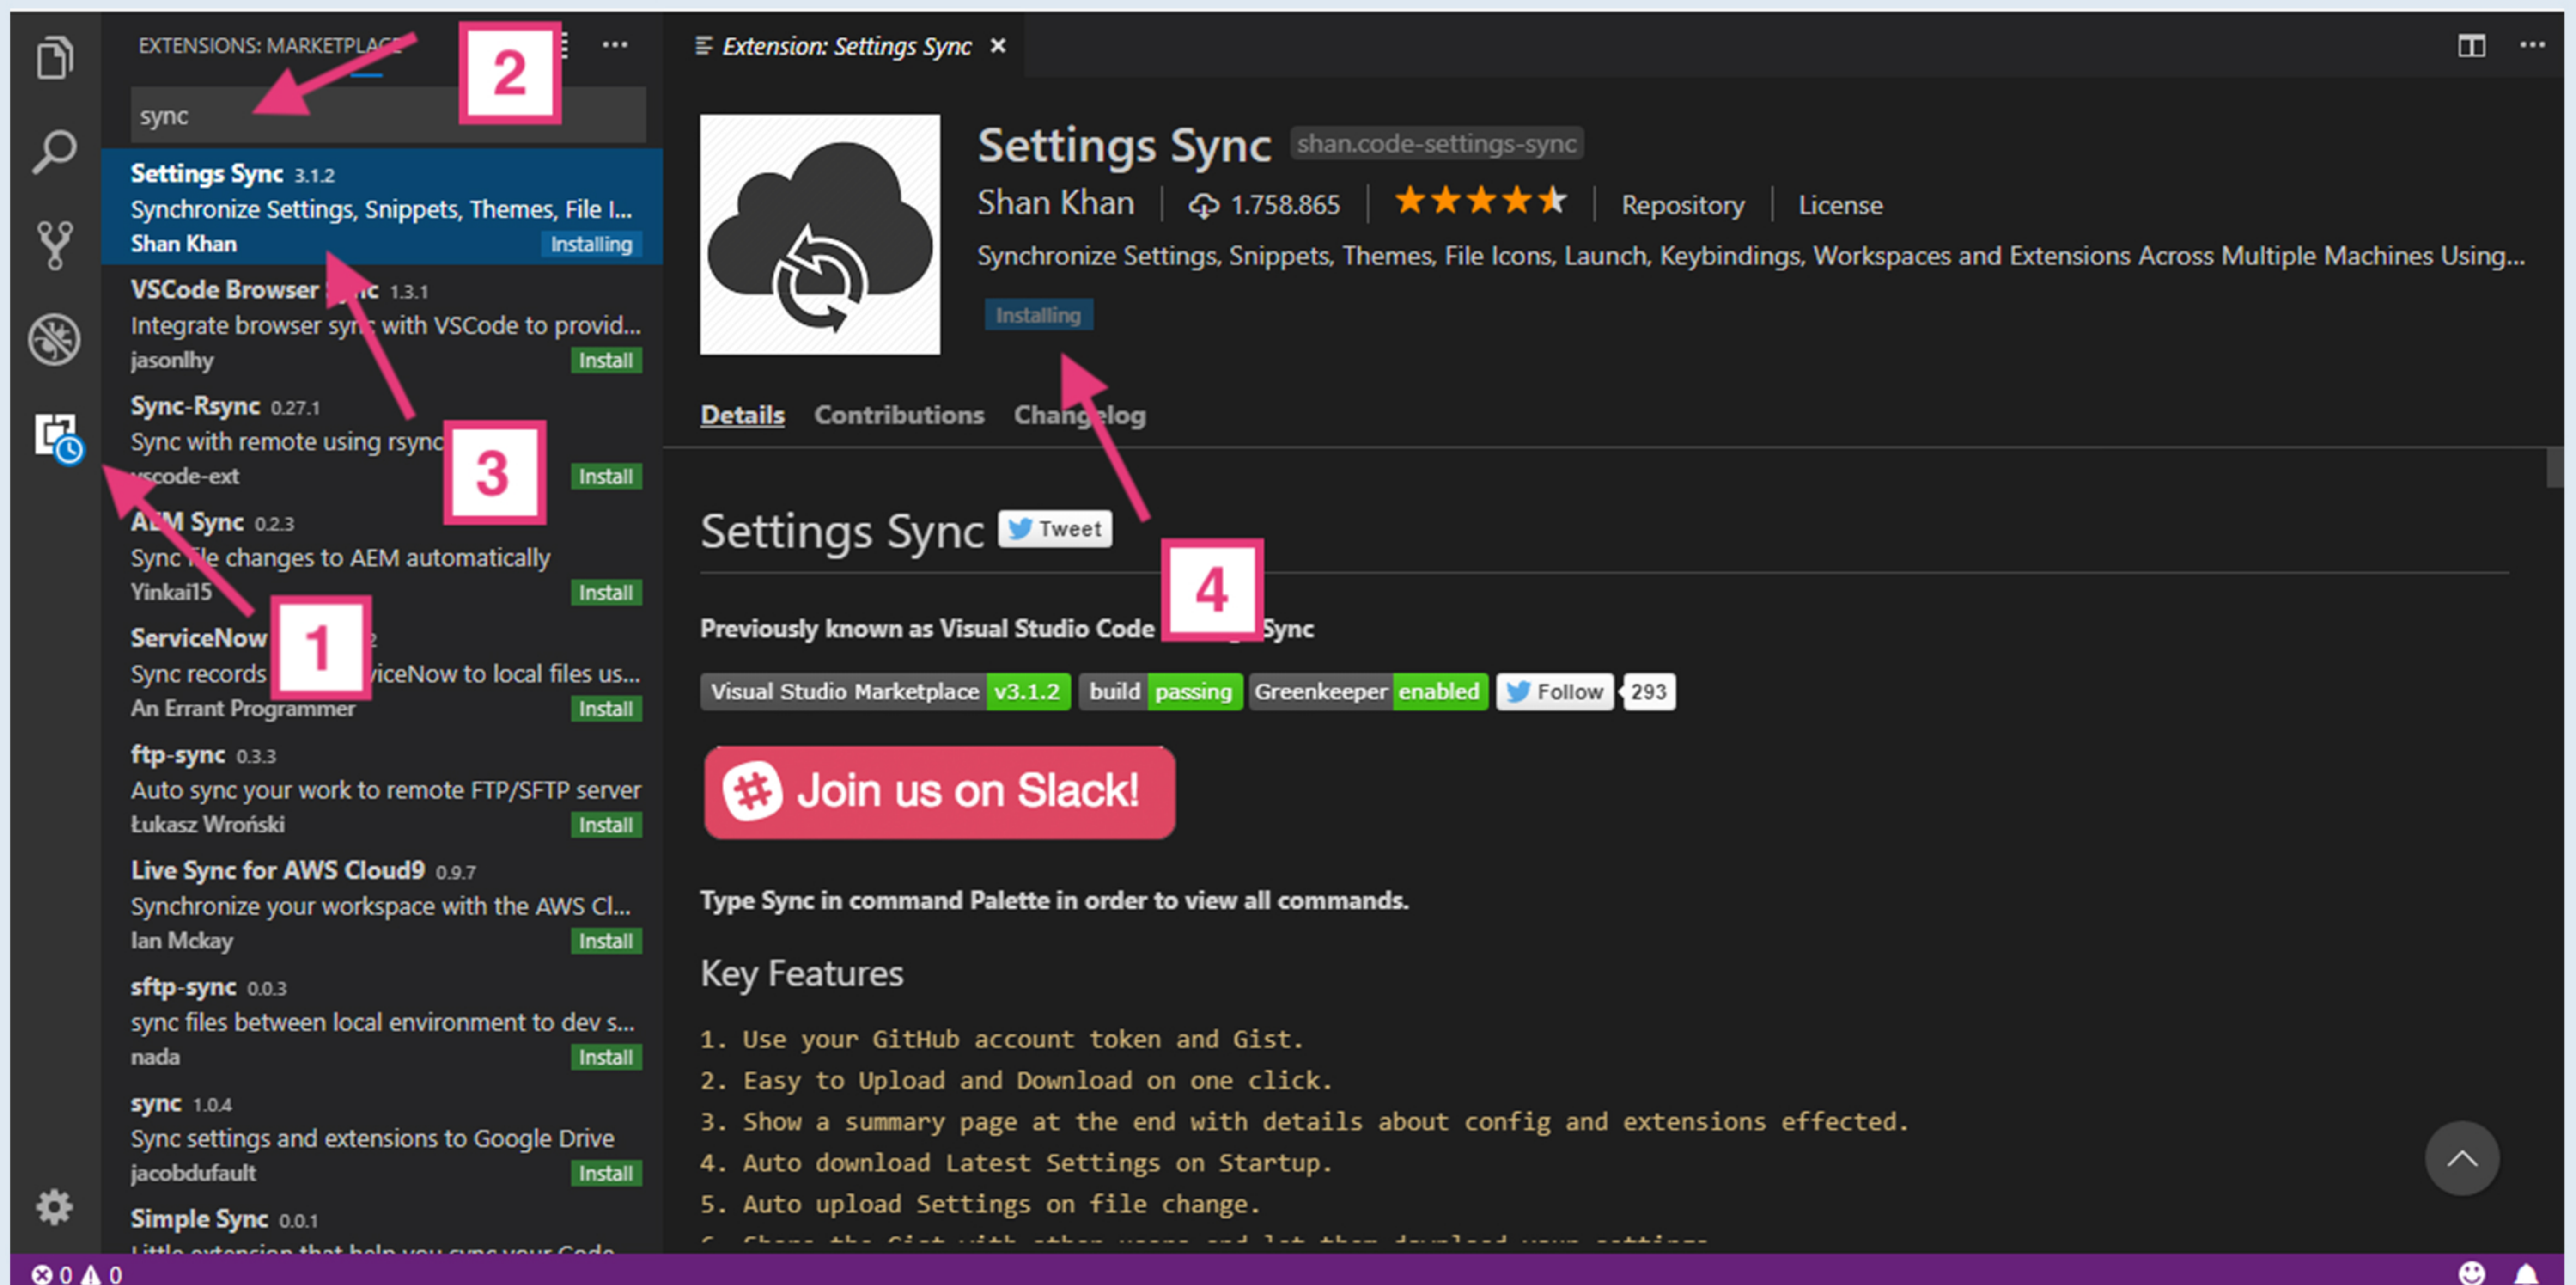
EXTENSIONS: MARKETPLACE

2

sync

Settings Sync 3.1.2
Synchronize Settings, Snippets, Themes, File I...
Shan Khan Installing

VSCode Browser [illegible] 1.3.1
Integrate browser sy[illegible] with VSCode to provid...
jasonlhy Install

Sync-Rsync 0.27.1
Sync with remote using rsync
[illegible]code-ext Install

3

A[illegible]M Sync 0.2.3
Sync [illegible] changes to AEM automatically
Yinkai15 Install

1

ServiceNow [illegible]
Sync records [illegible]iceNow to local files us...
An Errant Programmer Install

ftp-sync 0.3.3
Auto sync your work to remote FTP/SFTP server
Łukasz Wroński Install

Live Sync for AWS Cloud9 0.9.7
Synchronize your workspace with the AWS Cl...
Ian Mckay Install

sftp-sync 0.0.3
sync files between local environment to dev s...
nada Install

sync 1.0.4
Sync settings and extensions to Google Drive
jacobdufault Install

Simple Sync 0.0.1
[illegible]

Extension: Settings Sync ×

Settings Sync shan.code-settings-sync
Shan Khan | 1.758.865 | ★★★★★ | Repository | License
Synchronize Settings, Snippets, Themes, File Icons, Launch, Keybindings, Workspaces and Extensions Across Multiple Machines Using...
Installing

Details Contributions Chang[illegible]log

Settings Sync Tweet

4

Previously known as Visual Studio Code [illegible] Sync

Visual Studio Marketplace v3.1.2 build passing Greenkeeper enabled Follow 293

Join us on Slack!

Type Sync in command Palette in order to view all commands.

Key Features

1. Use your GitHub account token and Gist.
2. Easy to Upload and Download on one click.
3. Show a summary page at the end with details about config and extensions effected.
4. Auto download Latest Settings on Startup.
5. Auto upload Settings on file change.
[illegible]

0 0